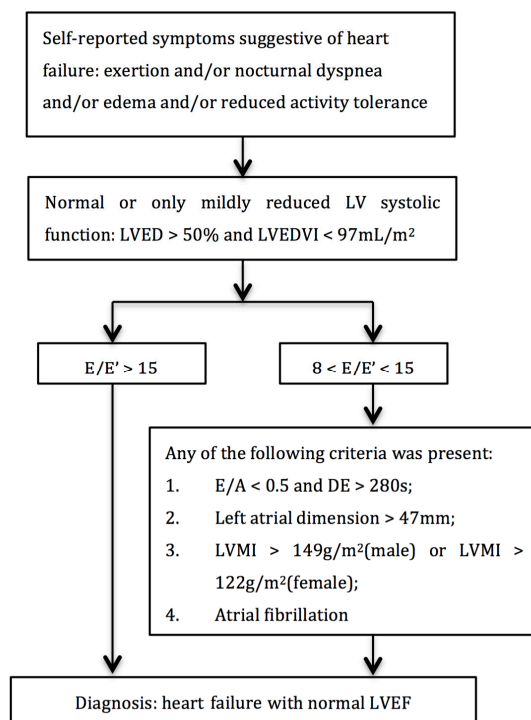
Self-reported symptoms suggestive of heart failure: exertion and/or nocturnal dyspnea and/or edema and/or reduced activity tolerance

Normal or only mildly reduced LV systolic function: LVED > 50% and LVEDVI < 97mL/m$^2$

E/E' > 15

8 < E/E' < 15

Any of the following criteria was present:
1. E/A < 0.5 and DE > 280s;
2. Left atrial dimension > 47mm;
3. LVMI > 149g/m$^2$(male) or LVMI > 122g/m$^2$(female);
4. Atrial fibrillation

Diagnosis: heart failure with normal LVEF